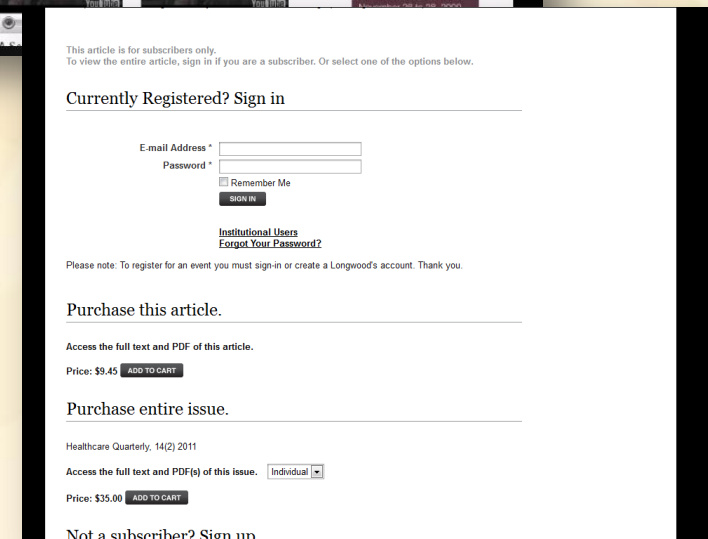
This article is for subscribers only.
To view the entire article, sign in if you are a subscriber. Or select one of the options below.

Currently Registered? Sign in

E-mail Address *
Password *
Remember Me
SIGN IN

Institutional Users
Forgot Your Password?

Please note: To register for an event you must sign-in or create a Longwood's account. Thank you.

Purchase this article.

Access the full text and PDF of this article.

Price: $9.45 ADD TO CART

Purchase entire issue.

Healthcare Quarterly, 14(2) 2011

Access the full text and PDF(s) of this issue. Individual

Price: $35.00 ADD TO CART

Not a subscriber? Sign up